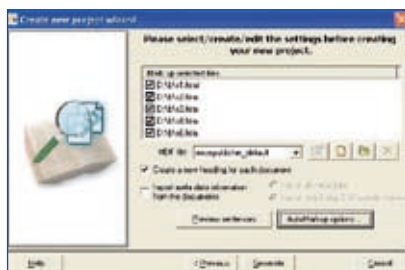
Create new project wizard

Please select/create/edit the settings before creating your new project.

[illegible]
D:\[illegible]
D:\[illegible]
D:\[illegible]
D:\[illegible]
D:\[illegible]
D:\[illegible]

HEK file: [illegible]_default

Create a new heading for each document

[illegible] from the Documentation

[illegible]
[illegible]

Preview sentences
AutoMarkup options...

Help
< Previous
Generate
Cancel